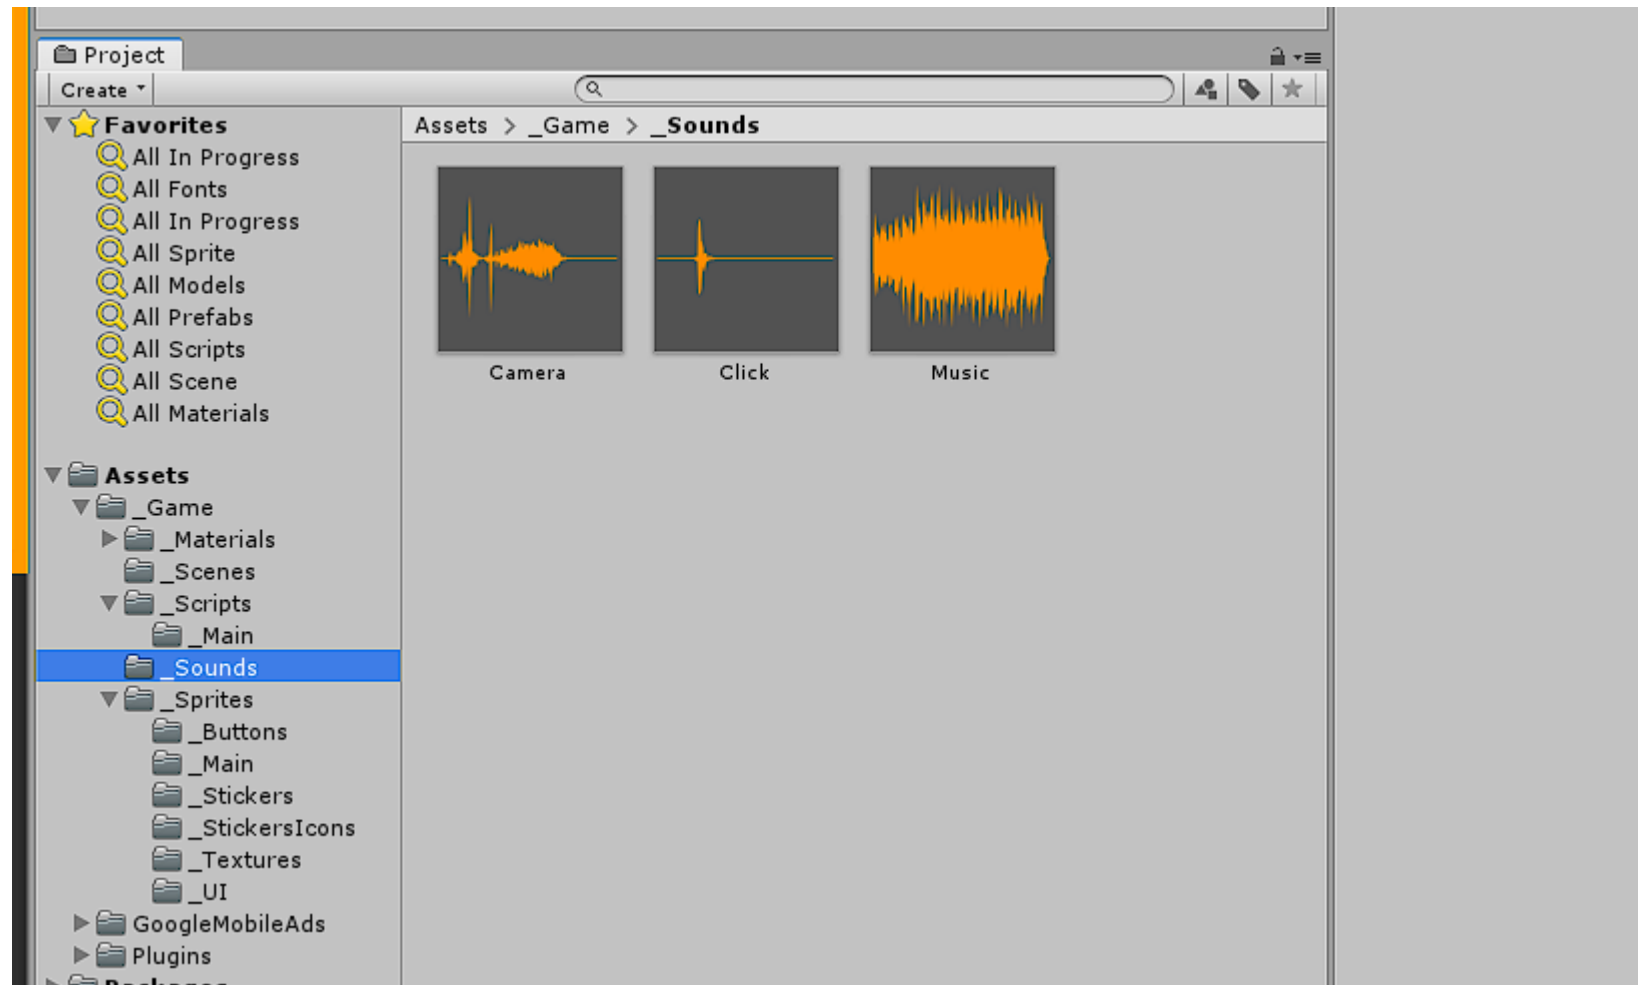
Project

Create

Favorites
All In Progress
All Fonts
All In Progress
All Sprite
All Models
All Prefabs
All Scripts
All Scene
All Materials

Assets
_Game
_Materials
_Scenes
_Scripts
_Main
_Sounds
_Sprites
_Buttons
_Main
_Stickers
_StickersIcons
_Textures
_UI
GoogleMobileAds
Plugins
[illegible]

Assets > _Game > _Sounds

Camera
Click
Music